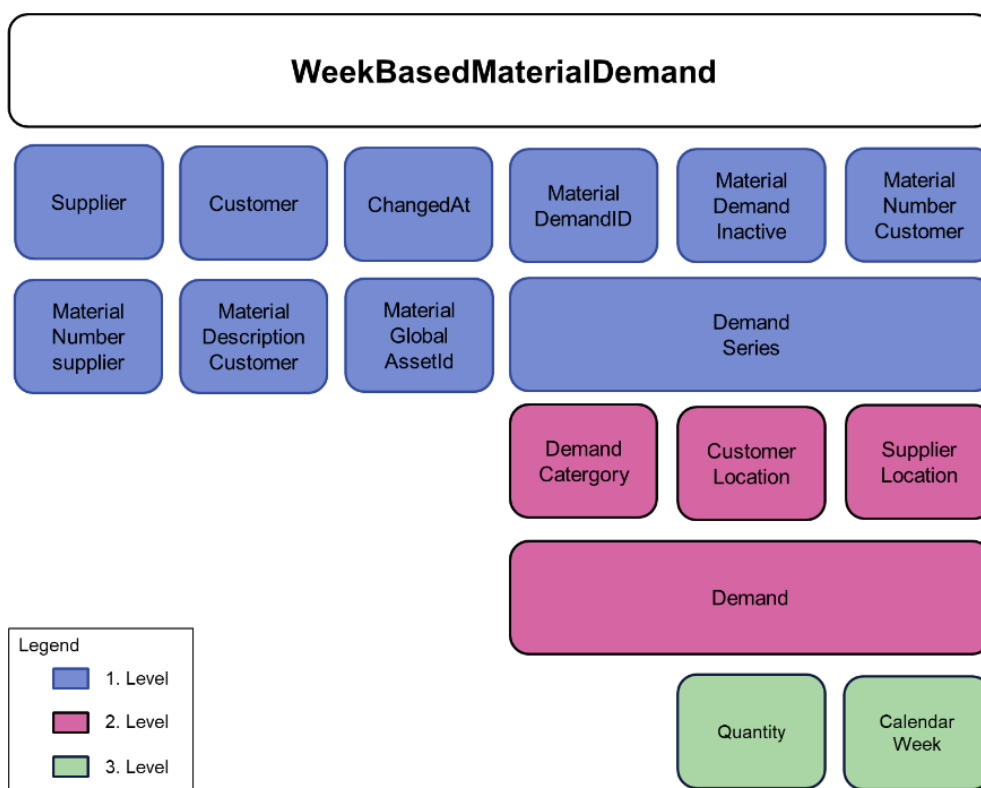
WeekBasedMaterialDemand

Supplier

Customer

ChangedAt

Material DemandID

Material Demand Inactive

Material Number Customer

Material Number supplier

Material Description Customer

Material Global AssetId

Demand Series

Demand Catergory

Customer Location

Supplier Location

Demand

Legend

1. Level

2. Level

3. Level

Quantity

Calendar Week